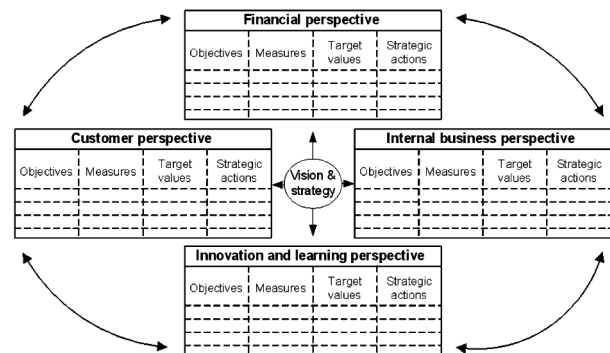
Financial perspective

| Objectives | Measures | Target values | Strategic actions |
|---|---|---|---|
| | | | |
| | | | |
| | | | |

Customer perspective

| Objectives | Measures | Target values | Strategic actions |
|---|---|---|---|
| | | | |
| | | | |
| | | | |

Vision & strategy

Internal business perspective

| Objectives | Measures | Target values | Strategic actions |
|---|---|---|---|
| | | | |
| | | | |
| | | | |

Innovation and learning perspective

| Objectives | Measures | Target values | Strategic actions |
|---|---|---|---|
| | | | |
| | | | |
| | | | |